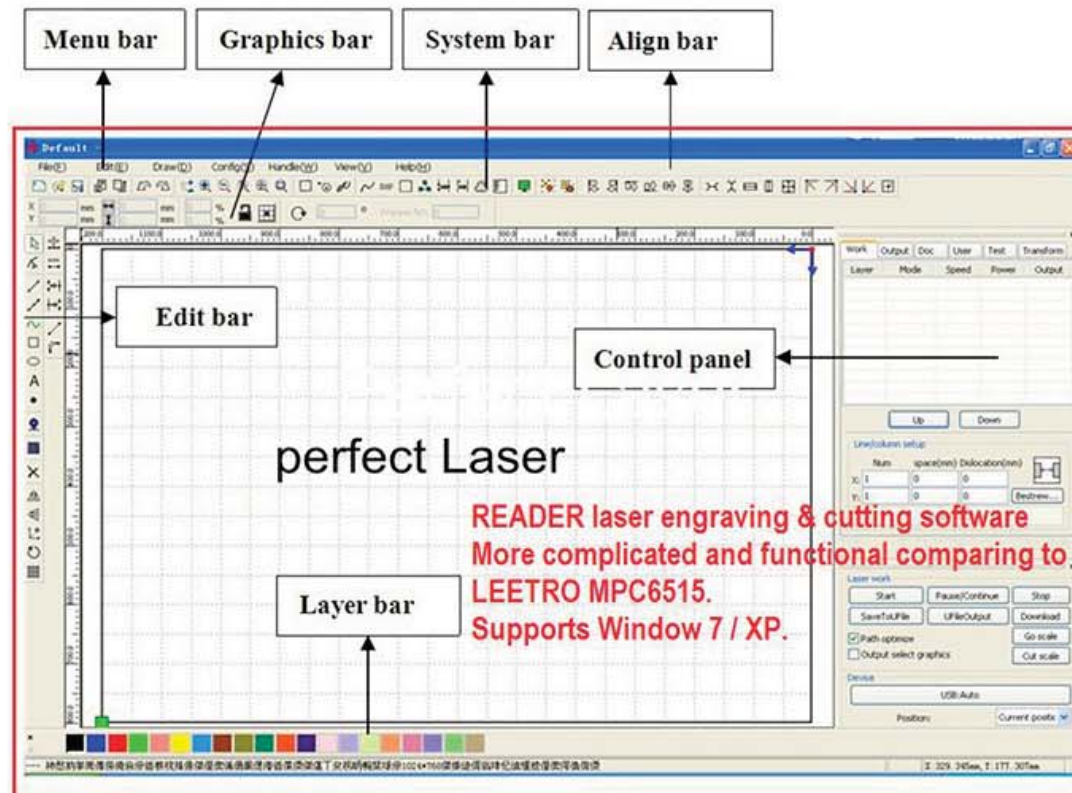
Menu bar

Graphics bar

System bar

Align bar

Default

File(F) Edit(E) Draw(D) Config(S) Handle(W) View(V) Help(H)

mm mm % %

Work Output Doc User Test Transform

Layer Mode Speed Power Output

Edit bar

Control panel

Up Down

Line/column setup

Num space(mm) Dislocation(mm)

X: 1 0 0

Y: 1 0 0 Bestrew...

perfect Laser

READER laser engraving & cutting software
More complicated and functional comparing to
LEETRO MPC6515.
Supports Window 7 / XP.

Laser work

Start Pause/Continue Stop

SaveToUFile UFileOutput Download

Path optimize Go scale

Output select graphics Cut scale

Device

USB:Auto

Position: Current positio

Layer bar

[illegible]

X: 329.345mm, Y: 177.307mm